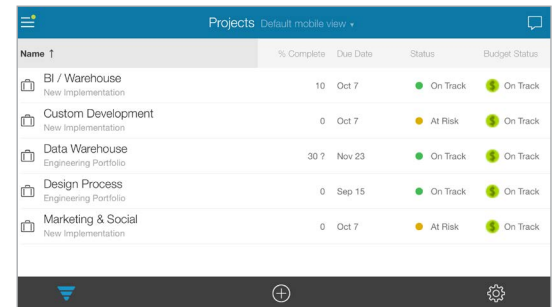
Projects Default mobile view

| Name ↑ | % Complete | Due Date | Status | Budget Status |
|---|---|---|---|---|
| BI / Warehouse<br>New Implementation | 10 | Oct 7 | On Track | On Track |
| Custom Development<br>New Implementation | 0 | Oct 7 | At Risk | On Track |
| Data Warehouse<br>Engineering Portfolio | 30 ? | Nov 23 | On Track | On Track |
| Design Process<br>Engineering Portfolio | 0 | Sep 15 | On Track | On Track |
| Marketing & Social<br>New Implementation | 0 | Oct 7 | At Risk | On Track |